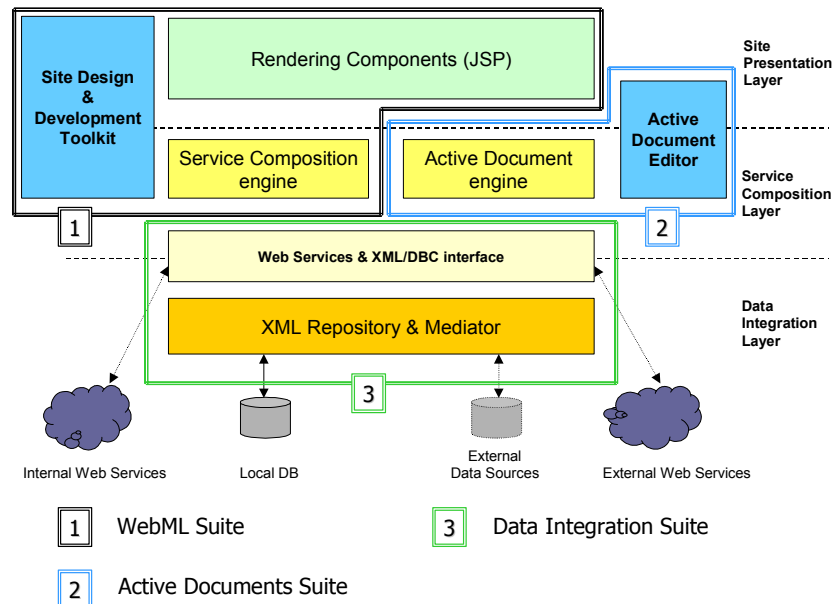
Site Design & Development Toolkit

Rendering Components (JSP)

Site Presentation Layer

Active Document Editor

Service Composition engine

Active Document engine

Service Composition Layer

1

2

Web Services & XML/DBC interface

XML Repository & Mediator

Data Integration Layer

3

Internal Web Services

Local DB

External Data Sources

External Web Services

1 WebML Suite

3 Data Integration Suite

2 Active Documents Suite